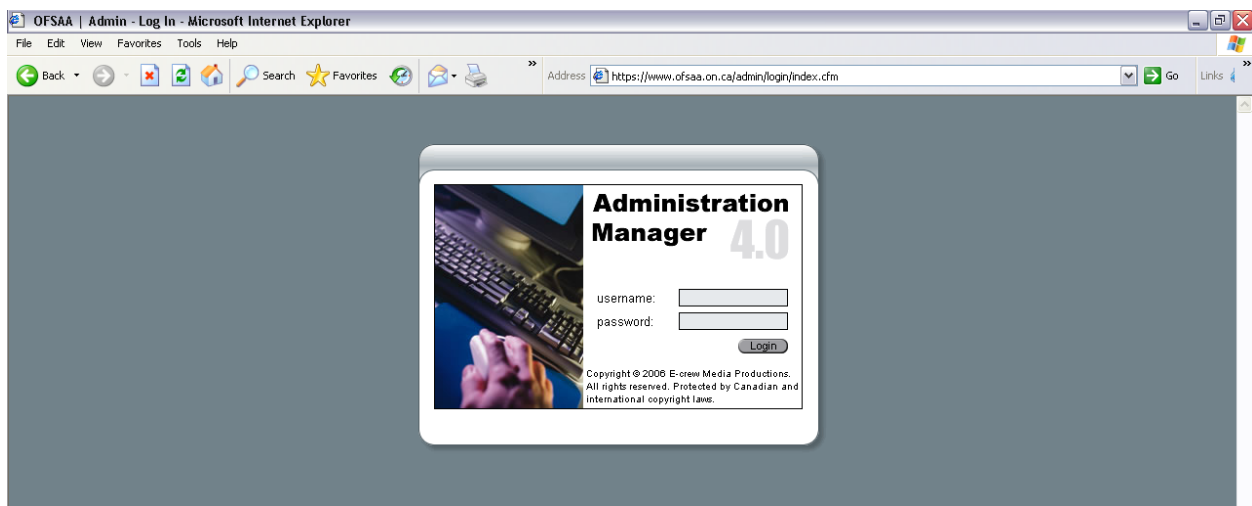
OFSAA | Admin - Log In - Microsoft Internet Explorer

File Edit View Favorites Tools Help

Back Search Favorites Address https://www.ofsaa.on.ca/admin/login/index.cfm Go Links

Administration Manager 4.0

username:

password:

Login

Copyright © 2006 E-crew Media Productions. All rights reserved. Protected by Canadian and international copyright laws.